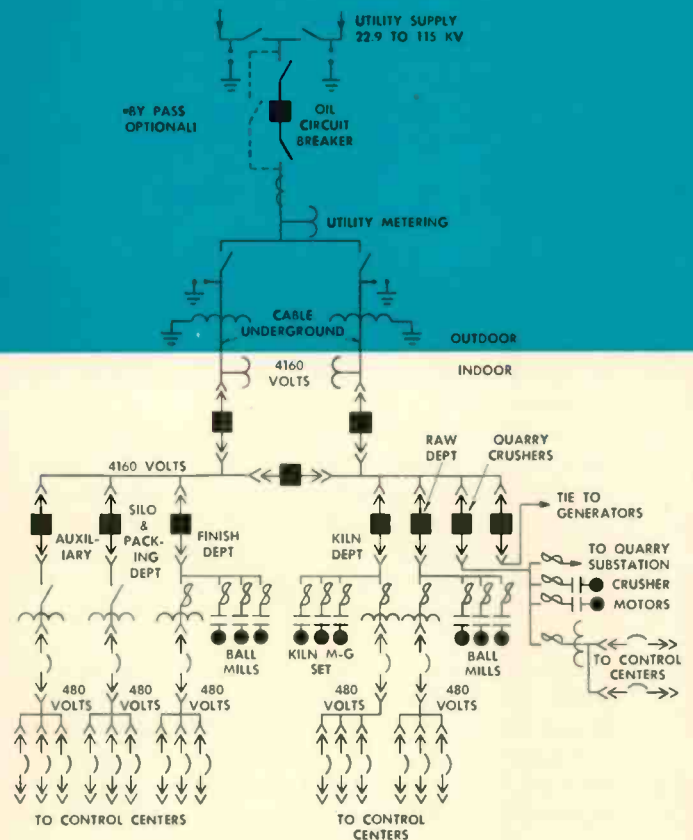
UTILITY SUPPLY
22.9 TO 115 KV

(BY PASS OPTIONAL)

OIL CIRCUIT BREAKER

UTILITY METERING

CABLE UNDERGROUND

OUTDOOR

INDOOR

4160 VOLTS

4160 VOLTS

RAW DEPT

QUARRY CRUSHERS

TIE TO GENERATORS

AUXILIARY

SILO & PACKING DEPT

FINISH DEPT

KILN DEPT

TO QUARRY SUBSTATION

CRUSHER

MOTORS

BALL MILLS

KILN M-G SET

BALL MILLS

TO CONTROL CENTERS

480 VOLTS

480 VOLTS

480 VOLTS

480 VOLTS

480 VOLTS

TO CONTROL CENTERS

TO CONTROL CENTERS